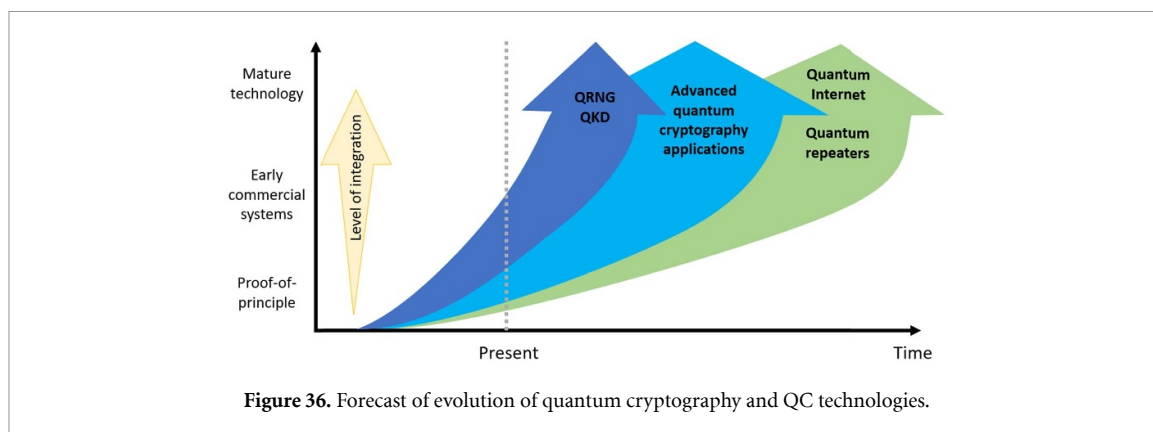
Mature technology

Early commercial systems

Proof-of-principle

Level of integration

QRNG
QKD

Advanced quantum cryptography applications

Quantum Internet

Quantum repeaters

Present

Time

**Figure 36.** Forecast of evolution of quantum cryptography and QC technologies.